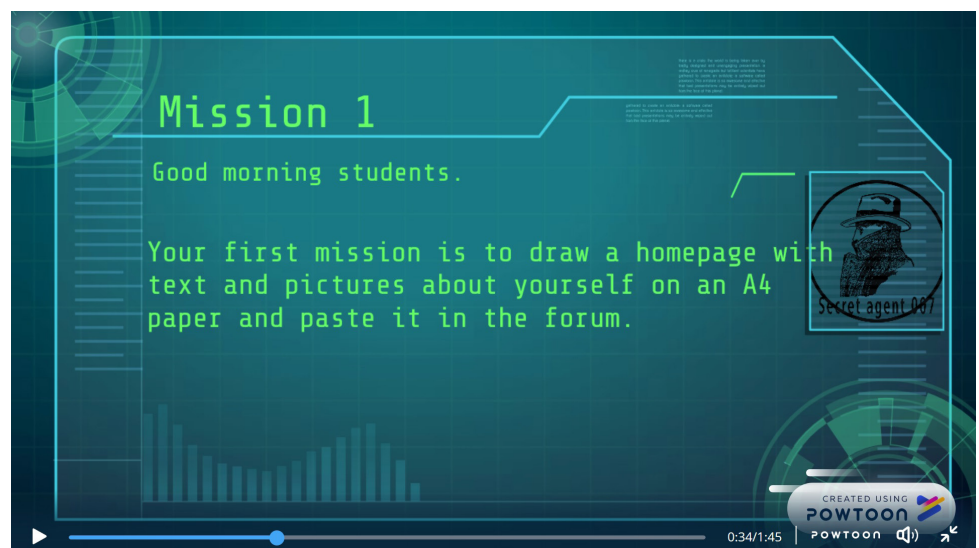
Mission 1

Good morning students.

Your first mission is to draw a homepage with text and pictures about yourself on an A4 paper and paste it in the forum.

Secret agent 007

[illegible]

CREATED USING POWTOON

0:34/1:45

POWTOON